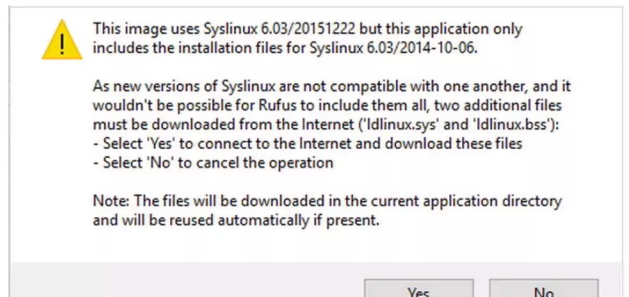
This image uses Syslinux 6.03/20151222 but this application only includes the installation files for Syslinux 6.03/2014-10-06.

As new versions of Syslinux are not compatible with one another, and it wouldn't be possible for Rufus to include them all, two additional files must be downloaded from the Internet ('ldlinux.sys' and 'ldlinux.bss'):
- Select 'Yes' to connect to the Internet and download these files
- Select 'No' to cancel the operation

Note: The files will be downloaded in the current application directory and will be reused automatically if present.

Yes
No